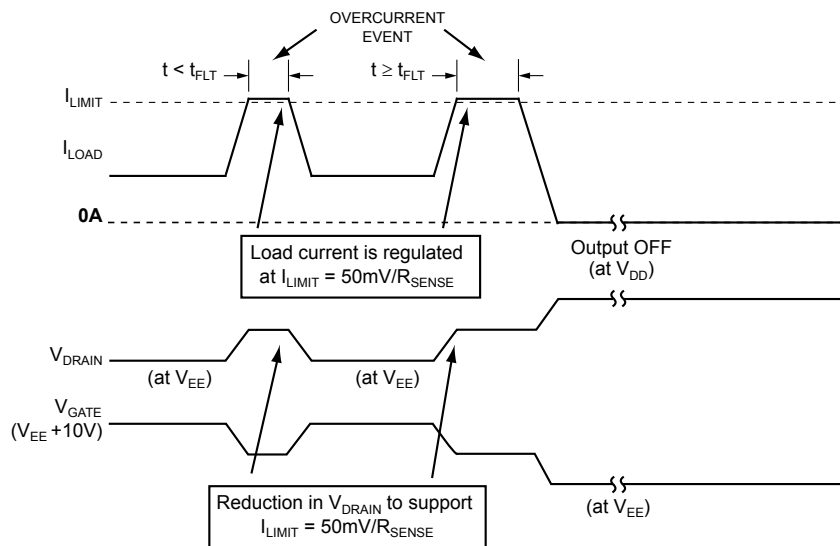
OVERCURRENT EVENT

$t < t_{FLT}$

$t \geq t_{FLT}$

$I_{LIMIT}$

$I_{LOAD}$

0A

Load current is regulated at $I_{LIMIT} = 50mV/R_{SENSE}$

Output OFF (at $V_{DD}$)

$V_{DRAIN}$

(at $V_{EE}$)

(at $V_{EE}$)

$V_{GATE}$ ($V_{EE}$ +10V)

(at $V_{EE}$)

Reduction in $V_{DRAIN}$ to support $I_{LIMIT} = 50mV/R_{SENSE}$